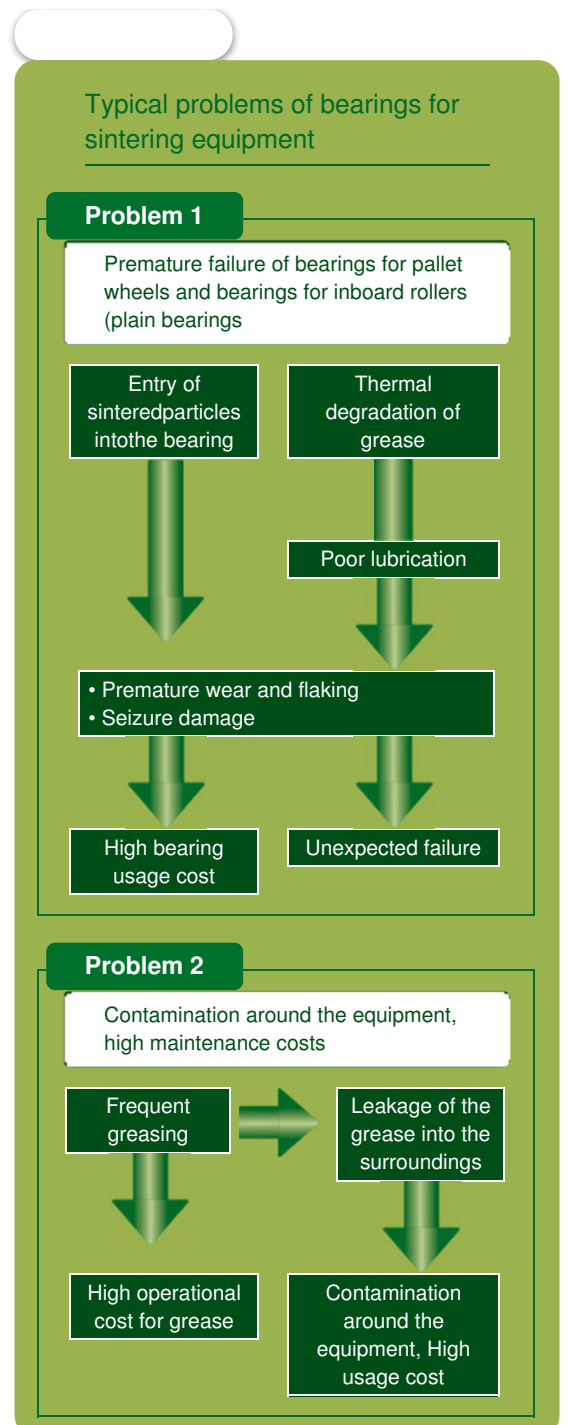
Typical problems of bearings for sintering equipment

Problem 1

Premature failure of bearings for pallet wheels and bearings for inboard rollers (plain bearings

Entry of sinteredparticles intothe bearing

Thermal degradation of grease

Poor lubrication

• Premature wear and flaking
• Seizure damage

High bearing usage cost

Unexpected failure

Problem 2

Contamination around the equipment, high maintenance costs

Frequent greasing

Leakage of the grease into the surroundings

High operational cost for grease

Contamination around the equipment, High usage cost